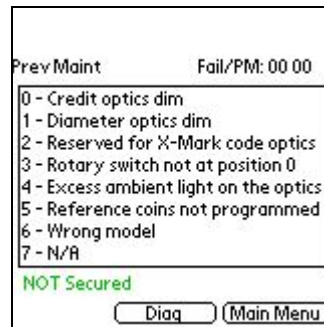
Prev Maint Fail/PM: 00 00

0 - Credit optics dim
1 - Diameter optics dim
2 - Reserved for X-Mark code optics
3 - Rotary switch not at position 0
4 - Excess ambient light on the optics
5 - Reference coins not programmed
6 - Wrong model
7 - N/A

NOT Secured

Diag
Main Menu